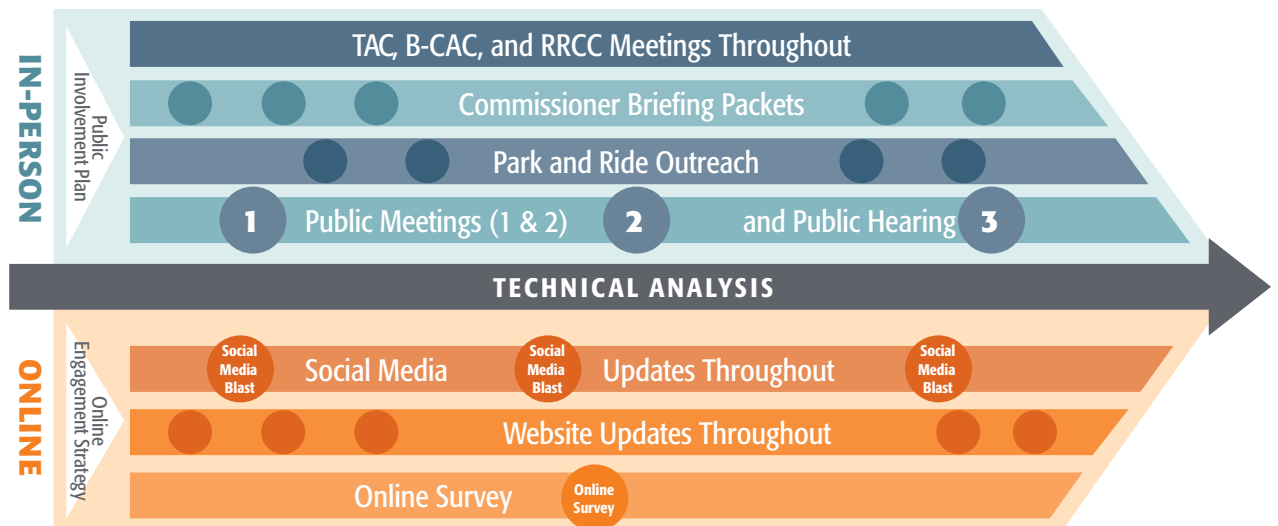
IN-PERSON

Public Involvement Plan

TAC, B-CAC, and RRCC Meetings Throughout

Commissioner Briefing Packets

Park and Ride Outreach

1 Public Meetings (1 & 2) 2 and Public Hearing 3

TECHNICAL ANALYSIS

ONLINE

Online Engagement Strategy

Social Media Blast Social Media Social Media Blast Updates Throughout Social Media Blast

Website Updates Throughout

Online Survey Online Survey